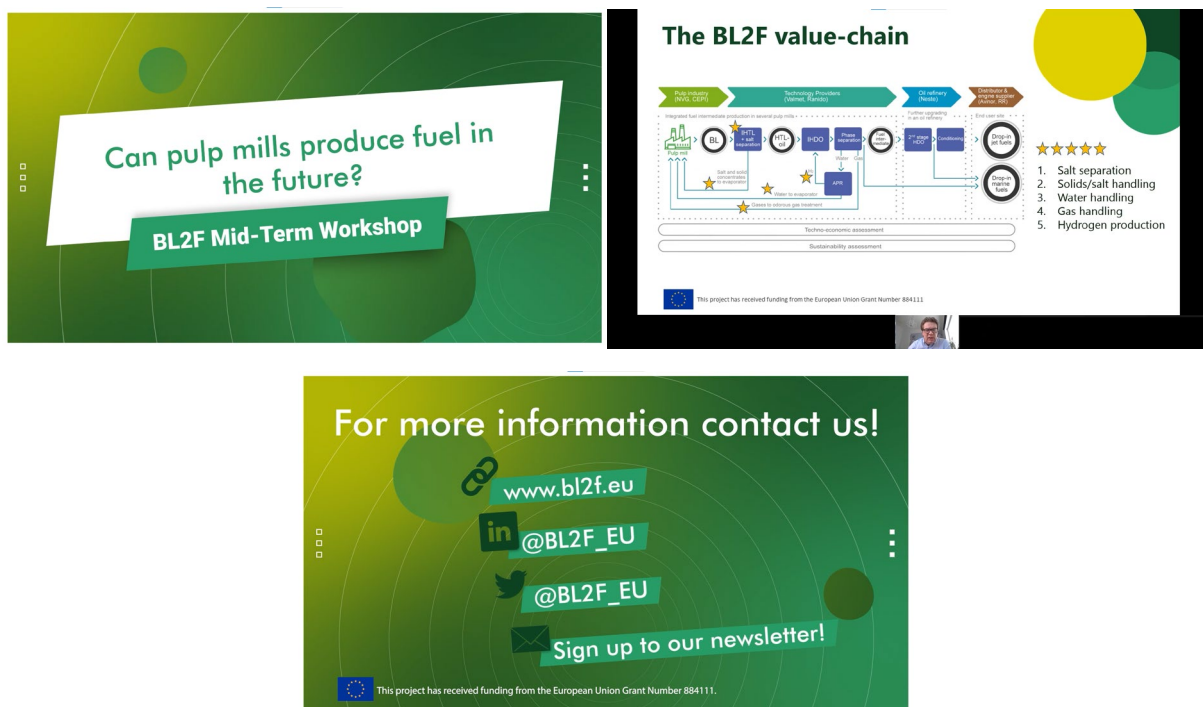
Can pulp mills produce fuel in the future?

BL2F Mid-Term Workshop

The BL2F value-chain

Pulp industry (NVG, CEPI)

Technology Providers (Valmet, Ramboll)

Oil refinery (Neste)

Distributor & engine supplier (Aalmar, RR)

Integrated fuel intermediate production in several pulp mills

Further upgrading in an oil refinery

End user site

Pulp mill

BL

IHTL + salt separation

HTL oil

II-HDO

Phase separation

Water

Gas

APR

2nd stage HDO

Conditioning

Drop-in jet fuels

Drop-in marine fuels

Salt and solid concentrates to evaporator

Water to evaporator

Gases to odorous gas treatment

Techno-economic assessment

Sustainability assessment

1. Salt separation
2. Solids/salt handling
3. Water handling
4. Gas handling
5. Hydrogen production

This project has received funding from the European Union Grant Number 884111

For more information contact us!

www.bl2f.eu

@BL2F_EU

@BL2F_EU

Sign up to our newsletter!

This project has received funding from the European Union Grant Number 884111.